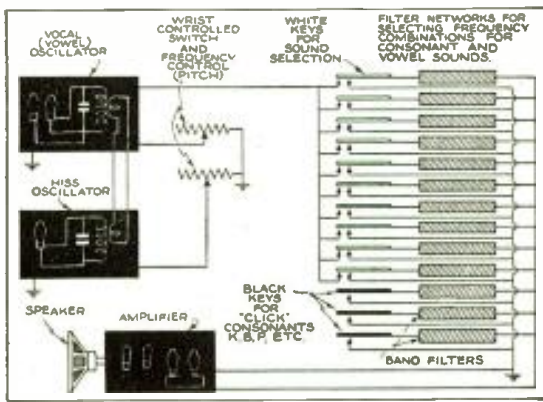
VOCAL (VOWEL) OSCILLATOR

WRIST CONTROLLED SWITCH AND FREQUENCY CONTROL (PITCH)

WHITE KEYS FOR SOUND SELECTION

FILTER NETWORKS FOR SELECTING FREQUENCY COMBINATIONS FOR CONSONANT AND VOWEL SOUNDS.

HISS OSCILLATOR

BLACK KEYS FOR "CLICK" CONSONANTS K, B, P, ETC

SPEAKER

AMPLIFIER

BAND FILTERS